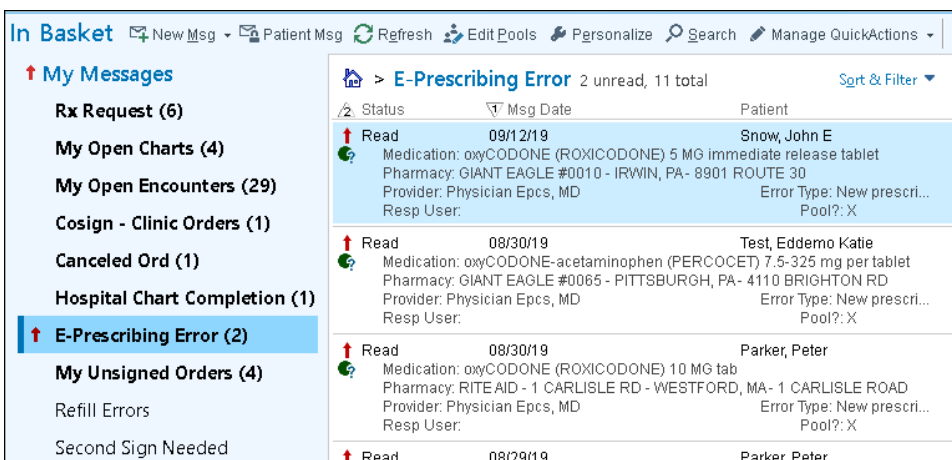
In Basket New Msg Patient Msg Refresh Edit Pools Personalize Search Manage QuickActions

My Messages
Rx Request (6)
My Open Charts (4)
My Open Encounters (29)
Cosign - Clinic Orders (1)
Canceled Ord (1)
Hospital Chart Completion (1)
E-Prescribing Error (2)
My Unsigned Orders (4)
Refill Errors
Second Sign Needed

> E-Prescribing Error 2 unread, 11 total
Sort & Filter

Status Msg Date Patient

Read 09/12/19 Snow, John E
Medication: oxyCODONE (ROXICODONE) 5 MG immediate release tablet
Pharmacy: GIANT EAGLE #0010 - IRWIN, PA - 8901 ROUTE 30
Provider: Physician Epcs, MD Error Type: New prescri...
Resp User: Pool?: X

Read 08/30/19 Test, Eddemo Katie
Medication: oxyCODONE-acetaminophen (PERCOCET) 7.5-325 mg per tablet
Pharmacy: GIANT EAGLE #0065 - PITTSBURGH, PA - 4110 BRIGHTON RD
Provider: Physician Epcs, MD Error Type: New prescri...
Resp User: Pool?: X

Read 08/30/19 Parker, Peter
Medication: oxyCODONE (ROXICODONE) 10 MG tab
Pharmacy: RITE AID - 1 CARLISLE RD - WESTFORD, MA - 1 CARLISLE ROAD
Provider: Physician Epcs, MD Error Type: New prescri...
Resp User: Pool?: X

Read 08/29/19 Parker, Peter